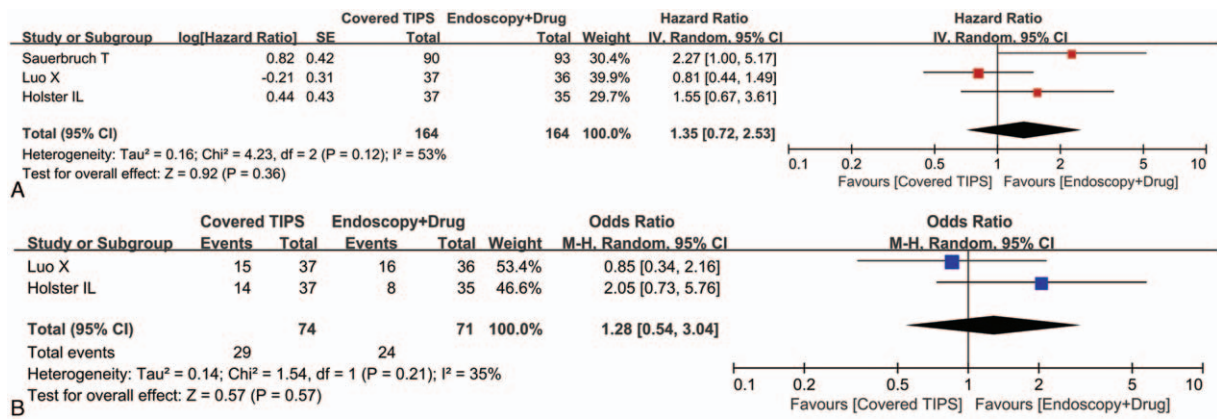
| Study or Subgroup | log[Hazard Ratio] | SE | Covered TIPS Total | Endoscopy+Drug Total | Weight | Hazard Ratio IV, Random, 95% CI |
|---|---|---|---|---|---|---|
| Sauerbruch T | 0.82 | 0.42 | 90 | 93 | 30.4% | 2.27 [1.00, 5.17] |
| Luo X | -0.21 | 0.31 | 37 | 36 | 39.9% | 0.81 [0.44, 1.49] |
| Holster IL | 0.44 | 0.43 | 37 | 35 | 29.7% | 1.55 [0.67, 3.61] |
| Total (95% CI) | | | 164 | 164 | 100.0% | 1.35 [0.72, 2.53] |

Heterogeneity: Tau² = 0.16; Chi² = 4.23, df = 2 (P = 0.12); I² = 53%
Test for overall effect: Z = 0.92 (P = 0.36)

Hazard Ratio
IV, Random, 95% CI
0.1 0.2 0.5 1 2 5 10
Favours [Covered TIPS] Favours [Endoscopy+Drug]

A

| Study or Subgroup | Covered TIPS Events | Covered TIPS Total | Endoscopy+Drug Events | Endoscopy+Drug Total | Weight | Odds Ratio M-H, Random, 95% CI |
|---|---|---|---|---|---|---|
| Luo X | 15 | 37 | 16 | 36 | 53.4% | 0.85 [0.34, 2.16] |
| Holster IL | 14 | 37 | 8 | 35 | 46.6% | 2.05 [0.73, 5.76] |
| Total (95% CI) | | 74 | | 71 | 100.0% | 1.28 [0.54, 3.04] |
| Total events | 29 | | 24 | | | |

Heterogeneity: Tau² = 0.14; Chi² = 1.54, df = 1 (P = 0.21); I² = 35%
Test for overall effect: Z = 0.57 (P = 0.57)

Odds Ratio
M-H, Random, 95% CI
0.1 0.2 0.5 1 2 5 10
Favours [Covered TIPS] Favours [Endoscopy+Drug]

B